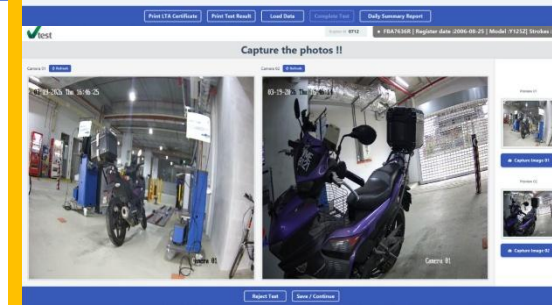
Print LTA Certificate
Print Test Result
Load Data
Complete Test
Daily Summary Report

test

0712

FBA7636R | Register date :2006-08-25 | Model :Y125Z| Strokes

Capture the photos !!

Camera 01
Refresh

Camera 02
Refresh

03-19-2025 Thu 16:56:25

Camera 01

03-19-2025 Thu 16:56:25

Camera 02

Camera 01

Capture Image 01

Camera 02

Capture Image 02

Reject Test
Save / Continue